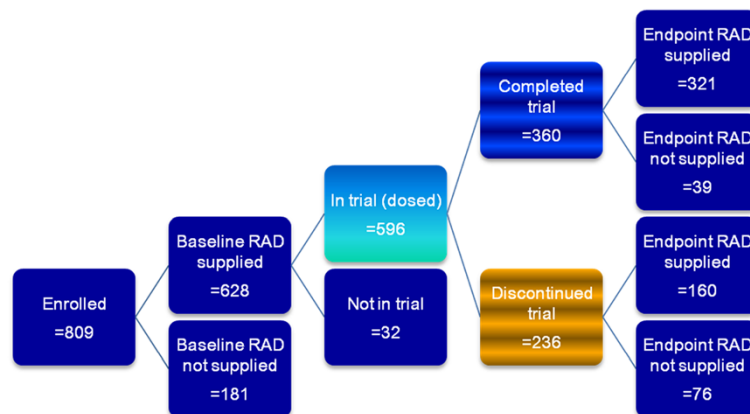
Enrolled
=809

Baseline RAD supplied
=628

Baseline RAD not supplied
=181

In trial (dosed)
=596

Not in trial
=32

Completed trial
=360

Discontinued trial
=236

Endpoint RAD supplied
=321

Endpoint RAD not supplied
=39

Endpoint RAD supplied
=160

Endpoint RAD not supplied
=76